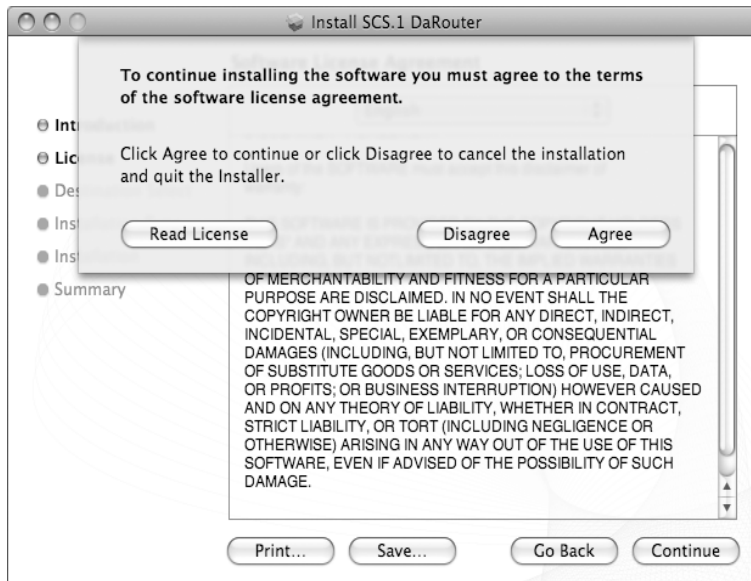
Install SCS.1 DaRouter

To continue installing the software you must agree to the terms of the software license agreement.

Click Agree to continue or click Disagree to cancel the installation and quit the Installer.

Read License

Disagree

Agree

Intr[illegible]
Lic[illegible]
De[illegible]
Ins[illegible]
Ins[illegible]
Summary

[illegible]

OF MERCHANTABILITY AND FITNESS FOR A PARTICULAR PURPOSE ARE DISCLAIMED. IN NO EVENT SHALL THE COPYRIGHT OWNER BE LIABLE FOR ANY DIRECT, INDIRECT, INCIDENTAL, SPECIAL, EXEMPLARY, OR CONSEQUENTIAL DAMAGES (INCLUDING, BUT NOT LIMITED TO, PROCUREMENT OF SUBSTITUTE GOODS OR SERVICES; LOSS OF USE, DATA, OR PROFITS; OR BUSINESS INTERRUPTION) HOWEVER CAUSED AND ON ANY THEORY OF LIABILITY, WHETHER IN CONTRACT, STRICT LIABILITY, OR TORT (INCLUDING NEGLIGENCE OR OTHERWISE) ARISING IN ANY WAY OUT OF THE USE OF THIS SOFTWARE, EVEN IF ADVISED OF THE POSSIBILITY OF SUCH DAMAGE.

Print...

Save...

Go Back

Continue